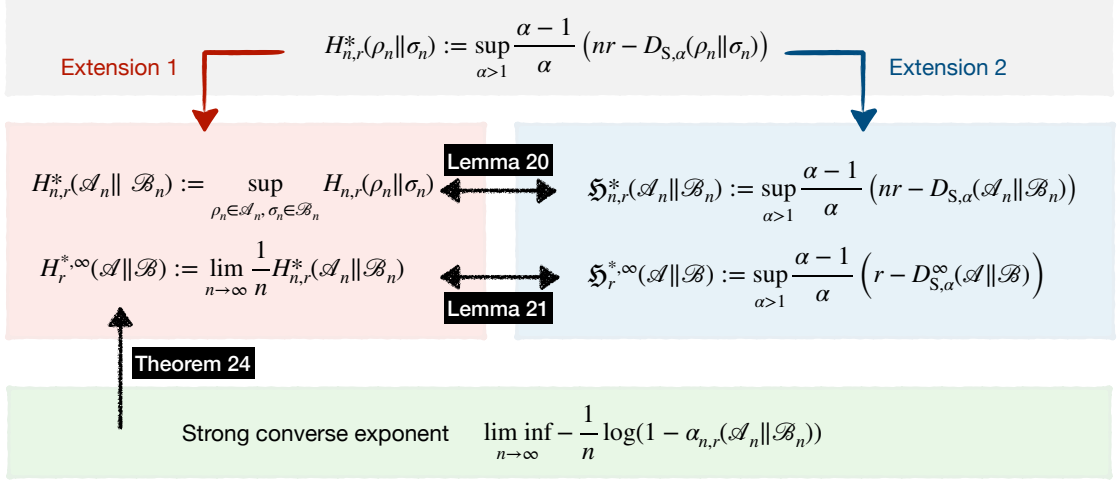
$H^*_{n,r}(\rho_n\|\sigma_n) := \sup_{\alpha>1} \frac{\alpha-1}{\alpha}\left(nr - D_{S,\alpha}(\rho_n\|\sigma_n)\right)$

Extension 1

Extension 2

$H^*_{n,r}(\mathscr{A}_n\| \mathscr{B}_n) := \sup_{\rho_n\in\mathscr{A}_n,\, \sigma_n\in\mathscr{B}_n} H_{n,r}(\rho_n\|\sigma_n)$

Lemma 20

$\mathfrak{H}^*_{n,r}(\mathscr{A}_n\|\mathscr{B}_n) := \sup_{\alpha>1} \frac{\alpha-1}{\alpha}\left(nr - D_{S,\alpha}(\mathscr{A}_n\|\mathscr{B}_n)\right)$

$H^{*,\infty}_r(\mathscr{A}\|\mathscr{B}) := \lim_{n\to\infty} \frac{1}{n} H^*_{n,r}(\mathscr{A}_n\|\mathscr{B}_n)$

$\mathfrak{H}^{*,\infty}_r(\mathscr{A}\|\mathscr{B}) := \sup_{\alpha>1} \frac{\alpha-1}{\alpha}\left(r - D^{\infty}_{S,\alpha}(\mathscr{A}\|\mathscr{B})\right)$

Lemma 21

Theorem 24

Strong converse exponent $\liminf_{n\to\infty} -\frac{1}{n}\log(1-\alpha_{n,r}(\mathscr{A}_n\|\mathscr{B}_n))$